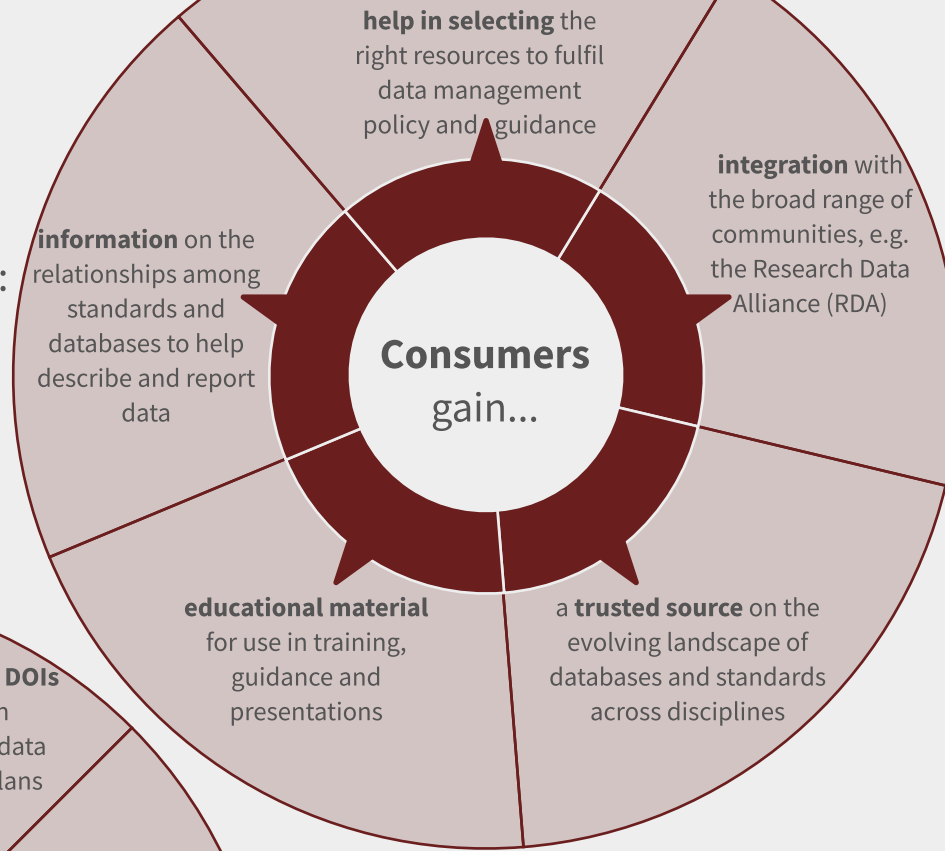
**Consumers** gain...

**help in selecting** the right resources to fulfil data management policy and guidance

**integration** with the broad range of communities, e.g. the Research Data Alliance (RDA)

a **trusted source** on the evolving landscape of databases and standards across disciplines

**educational material** for use in training, guidance and presentations

**information** on the relationships among standards and databases to help describe and report data

:

DOIs
n
data
lans